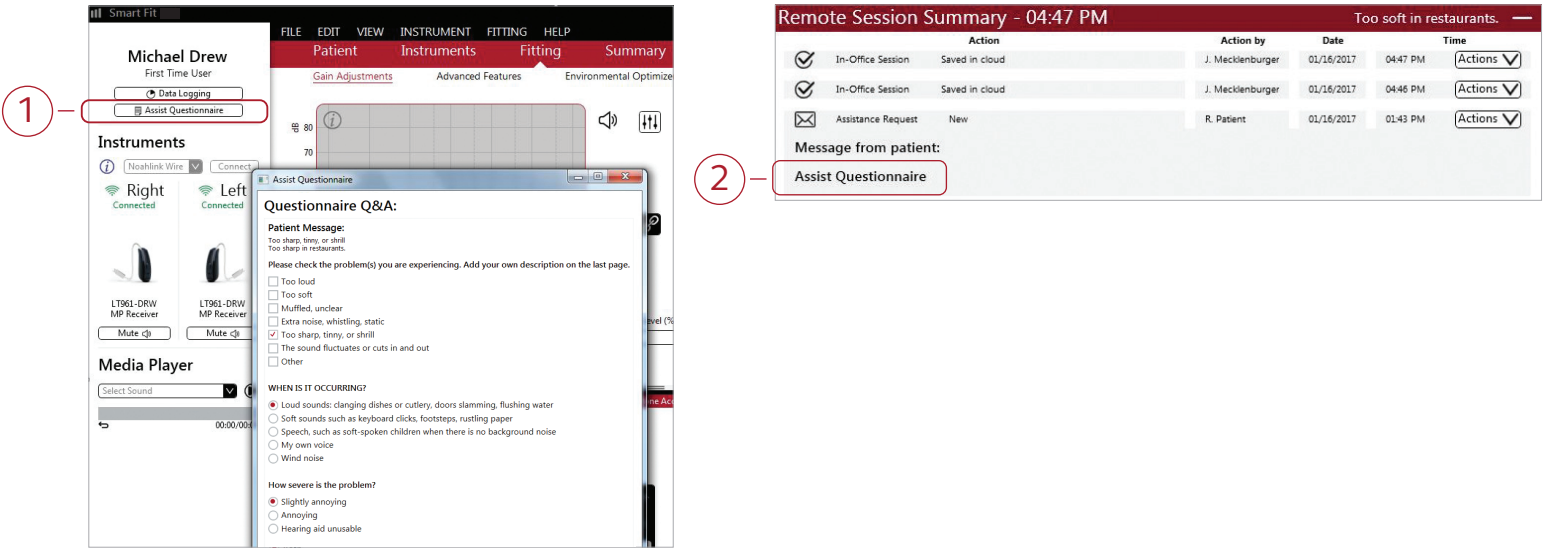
Smart Fit

Michael Drew
First Time User
Data Logging
Assist Questionnaire

1

FILE EDIT VIEW INSTRUMENT FITTING HELP
Patient Instruments Fitting Summary
Gain Adjustments Advanced Features Environmental Optimize

dB 80
70

Instruments
Noahlink Wire Connect
Right Connected
Left Connected

LT961-DRW MP Receiver
Mute
LT961-DRW MP Receiver
Mute

Media Player
Select Sound
00:00/00:0

Assist Questionnaire

Questionnaire Q&A:

Patient Message:
Too sharp, tinny, or shrill
Too sharp in restaurants.

Please check the problem(s) you are experiencing. Add your own description on the last page.
Too loud
Too soft
Muffled, unclear
Extra noise, whistling, static
Too sharp, tinny, or shrill
The sound fluctuates or cuts in and out
Other

WHEN IS IT OCCURRING?
Loud sounds: clanging dishes or cutlery, doors slamming, flushing water
Soft sounds such as keyboard clicks, footsteps, rustling paper
Speech, such as soft-spoken children when there is no background noise
My own voice
Wind noise

How severe is the problem?
Slightly annoying
Annoying
Hearing aid unusable

evel (%

Remote Session Summary - 04:47 PM
Too soft in restaurants.

| | Action | | Action by | Date | Time | |
|---|---|---|---|---|---|---|
| | In-Office Session | Saved in cloud | J. Mecklenburger | 01/16/2017 | 04:47 PM | Actions |
| | In-Office Session | Saved in cloud | J. Mecklenburger | 01/16/2017 | 04:46 PM | Actions |
| | Assistance Request | New | R. Patient | 01/16/2017 | 01:43 PM | Actions |

Message from patient:

2

Assist Questionnaire